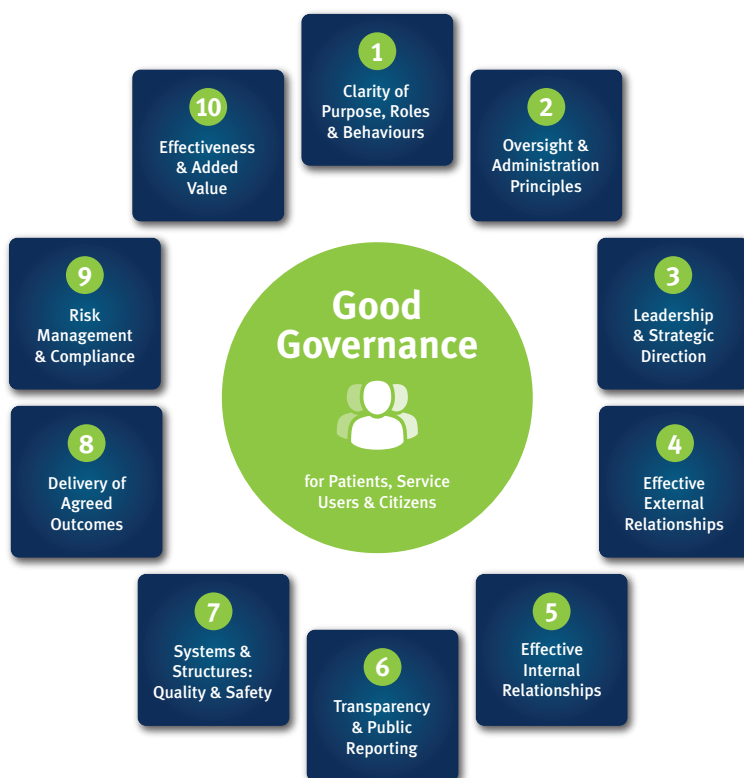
1
Clarity of Purpose, Roles & Behaviours

2
Oversight & Administration Principles

3
Leadership & Strategic Direction

4
Effective External Relationships

5
Effective Internal Relationships

6
Transparency & Public Reporting

7
Systems & Structures: Quality & Safety

8
Delivery of Agreed Outcomes

9
Risk Management & Compliance

10
Effectiveness & Added Value

Good Governance

for Patients, Service Users & Citizens